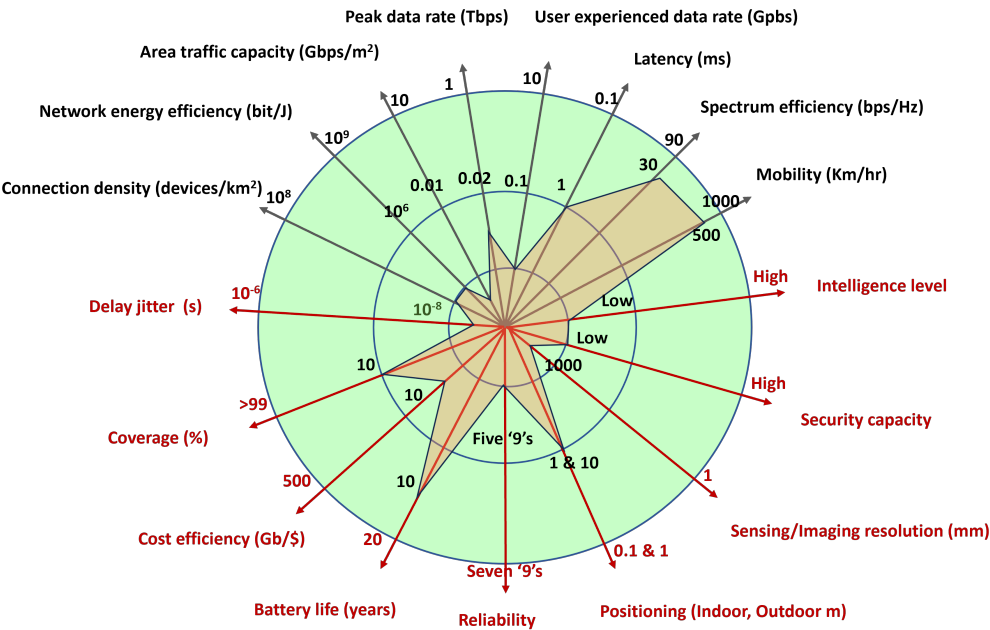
Peak data rate (Tbps)
User experienced data rate (Gpbs)
Area traffic capacity (Gbps/m$^2$)
Latency (ms)
Network energy efficiency (bit/J)
Spectrum efficiency (bps/Hz)
Mobility (Km/hr)
Connection density (devices/km$^2$)
1
10
10
0.1
$10^9$
90
0.01
0.02
0.1
1
30
$10^6$
1000
$10^8$
500
High
Intelligence level
Low
$10^{-6}$
Delay jitter (s)
$10^{-8}$
Low
10
1000
High
Security capacity
>99
10
Coverage (%)
Five '9's
1 & 10
1
500
10
Sensing/Imaging resolution (mm)
Cost efficiency (Gb/$)
20
0.1 & 1
Seven '9's
Battery life (years)
Reliability
Positioning (Indoor, Outdoor m)